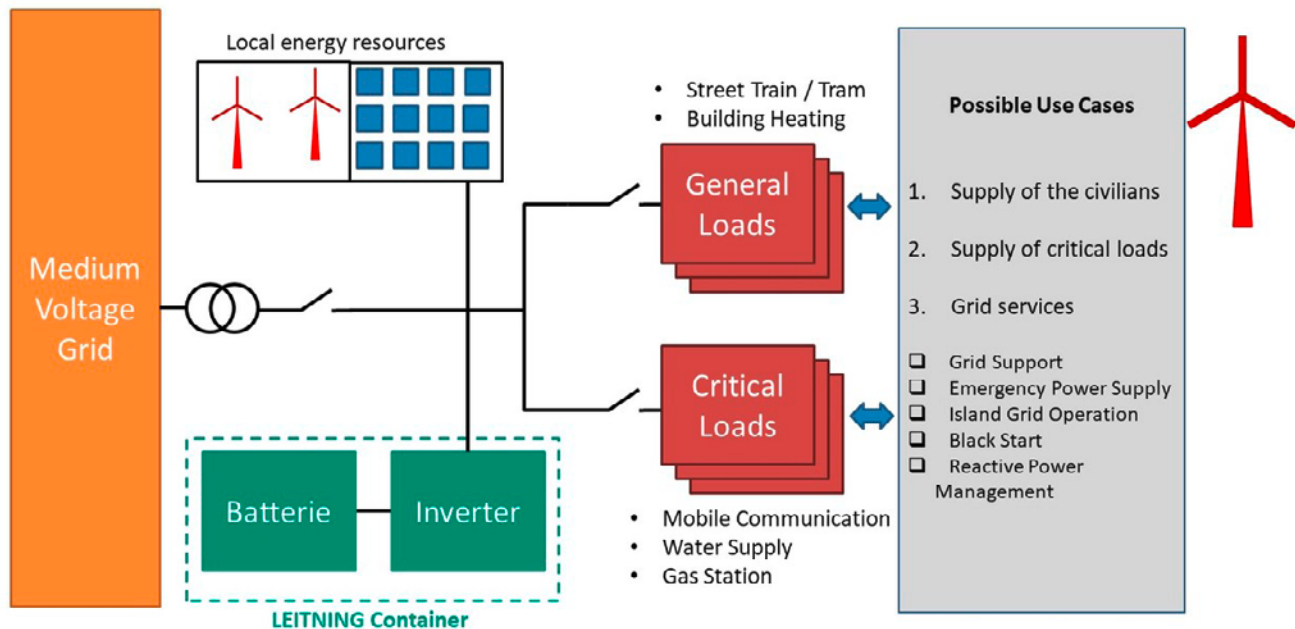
Medium Voltage Grid

Local energy resources

• Street Train / Tram
• Building Heating

General Loads

Critical Loads

• Mobile Communication
• Water Supply
• Gas Station

Batterie

Inverter

LEITNING Container

Possible Use Cases

1. Supply of the civilians

2. Supply of critical loads

3. Grid services

❑ Grid Support
❑ Emergency Power Supply
❑ Island Grid Operation
❑ Black Start
❑ Reactive Power Management